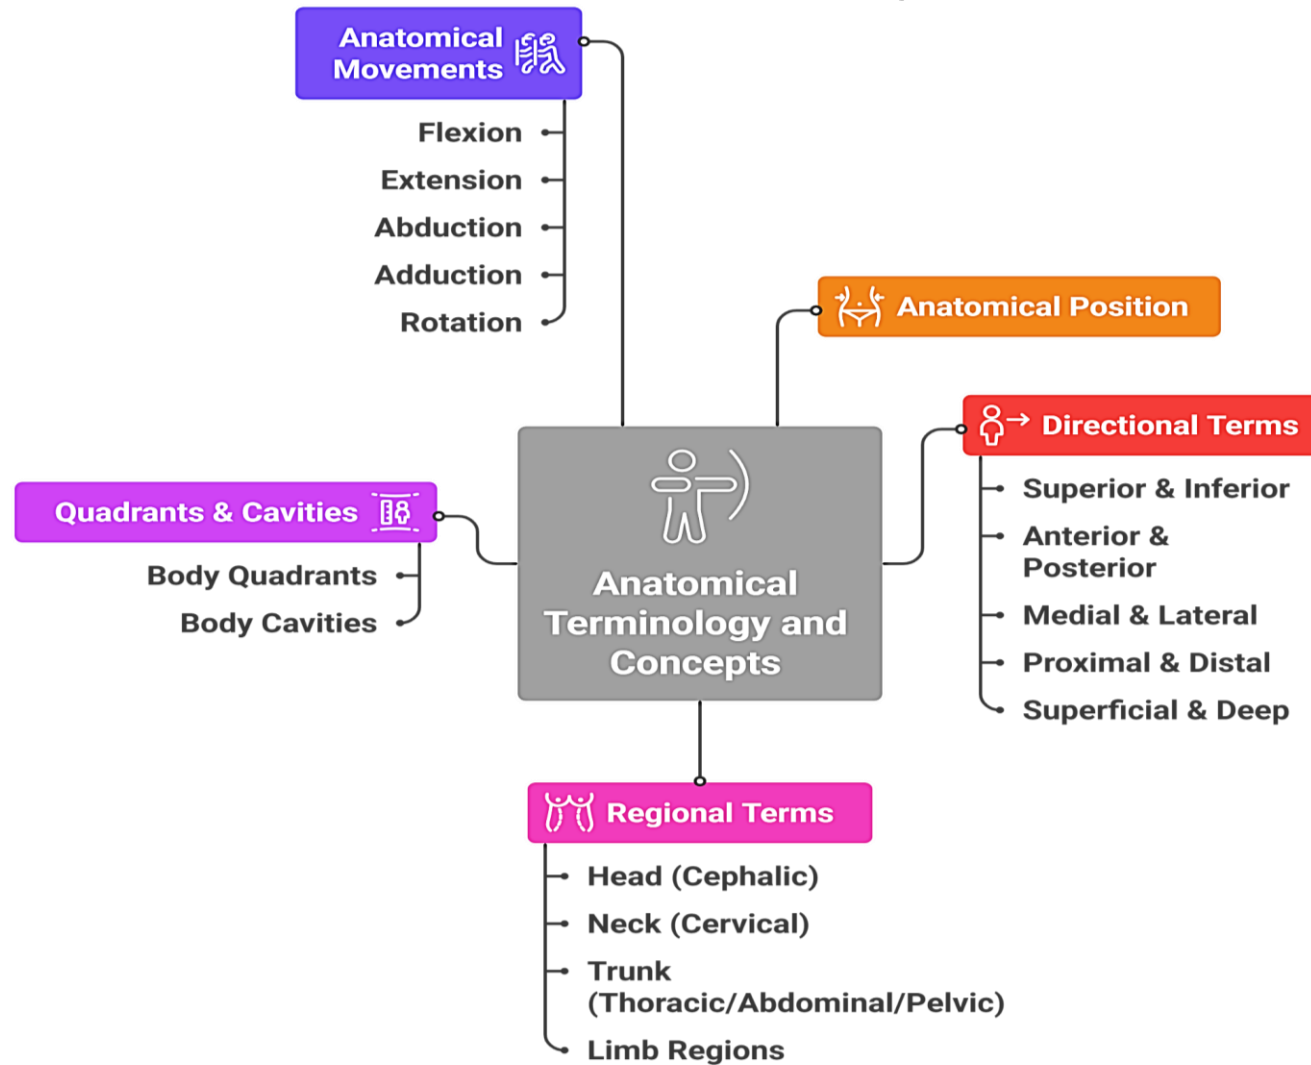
Anatomical Terminology and Concepts

Anatomical Movements

Flexion

Extension

Abduction

Adduction

Rotation

Anatomical Position

Directional Terms

Superior & Inferior

Anterior & Posterior

Medial & Lateral

Proximal & Distal

Superficial & Deep

Quadrants & Cavities

Body Quadrants

Body Cavities

Regional Terms

Head (Cephalic)

Neck (Cervical)

Trunk (Thoracic/Abdominal/Pelvic)

Limb Regions